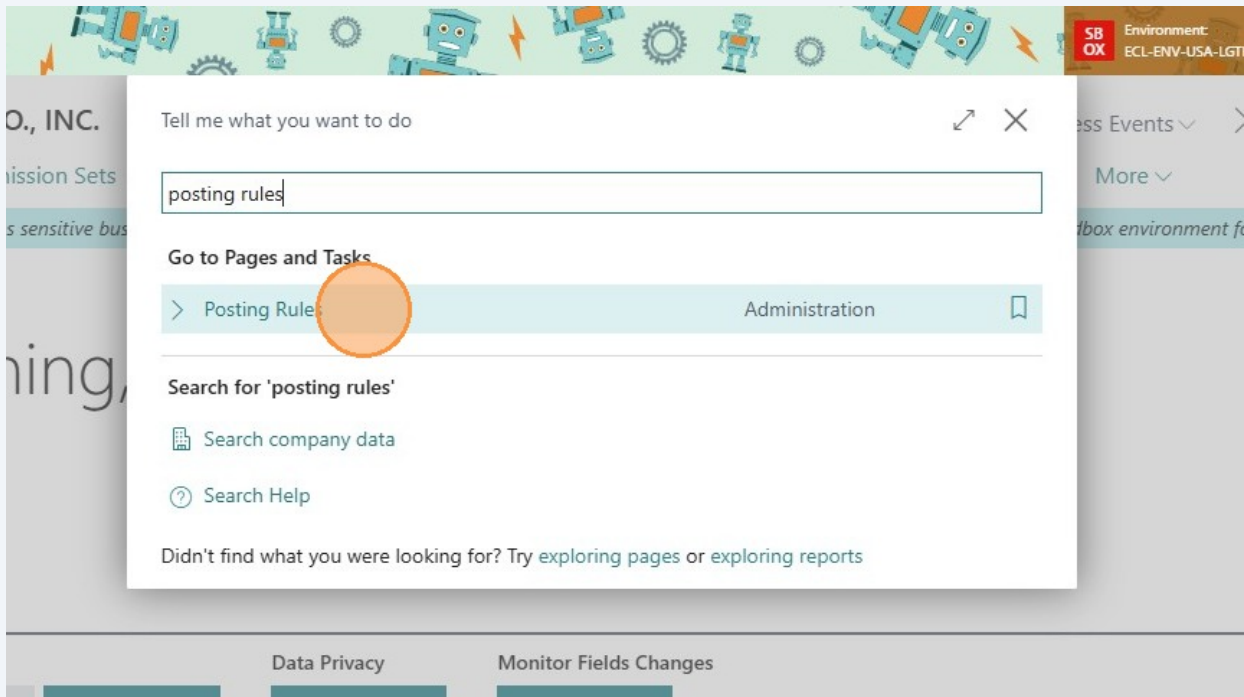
SB OX Environment: ECL-ENV-USA-LGT

O., INC.

nission Sets

s sensitive bus

ning,

ess Events

More

dbox environment fo

Tell me what you want to do

posting rules

Go to Pages and Tasks

Posting Rules Administration

Search for 'posting rules'

Search company data

Search Help

Didn't find what you were looking for? Try exploring pages or exploring reports

Data Privacy

Monitor Fields Changes